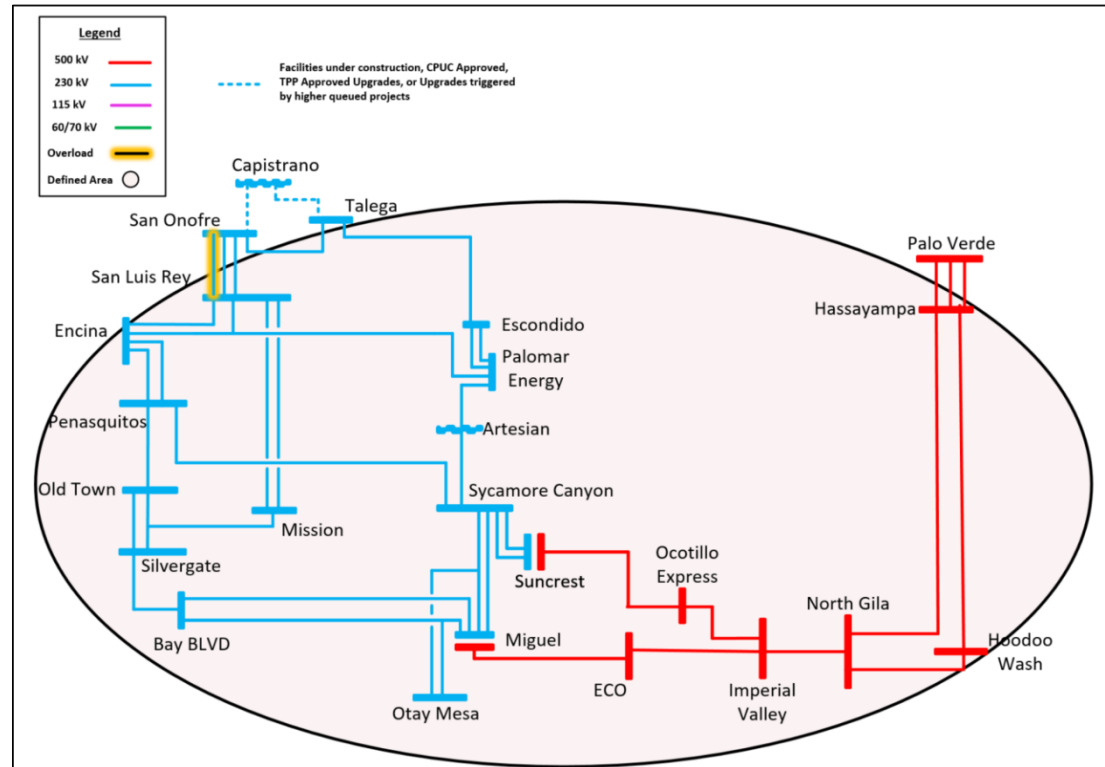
Legend
500 kV
230 kV
115 kV
60/70 kV
Overload
Defined Area

Facilities under construction, CPUC Approved, TPP Approved Upgrades, or Upgrades triggered by higher queued projects

Capistrano
Talega
San Onofre
San Luis Rey
Encina
Escondido
Palomar Energy
Penasquitos
Artesian
Old Town
Sycamore Canyon
Mission
Silvergate
Suncrest
Ocotillo Express
Bay BLVD
Miguel
Otay Mesa
ECO
Imperial Valley
North Gila
Palo Verde
Hassayampa
Hoodoo Wash